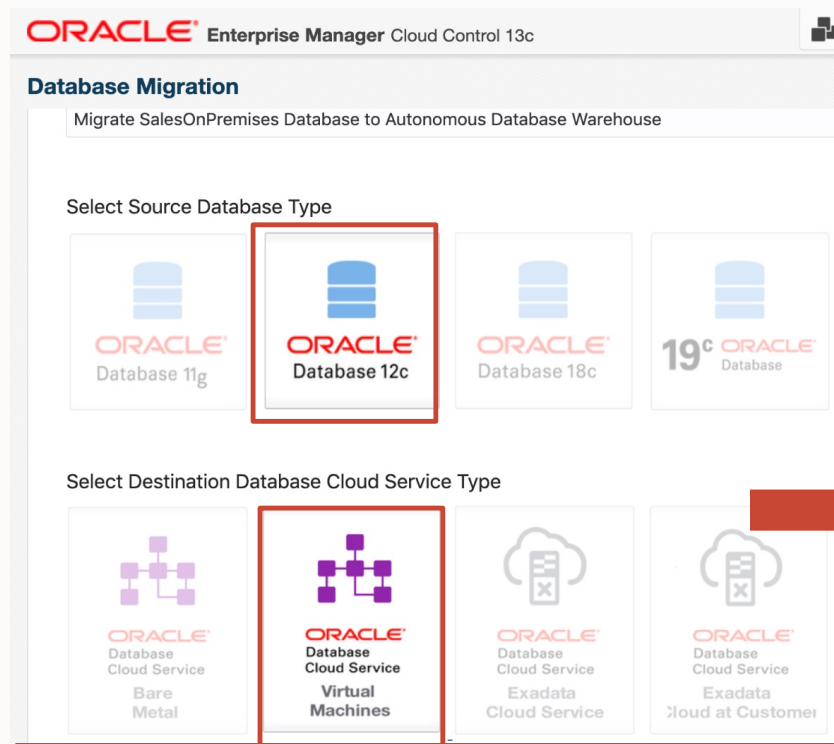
ORACLE® Enterprise Manager Cloud Control 13c

Database Migration

Migrate SalesOnPremises Database to Autonomous Database Warehouse

Select Source Database Type

ORACLE® Database 11g

ORACLE® Database 12c

ORACLE® Database 18c

19c ORACLE® Database

Select Destination Database Cloud Service Type

ORACLE® Database Cloud Service Bare Metal

ORACLE® Database Cloud Service Virtual Machines

ORACLE® Database Cloud Service Exadata Cloud Service

ORACLE® Database Cloud Service Exadata Cloud at Customer